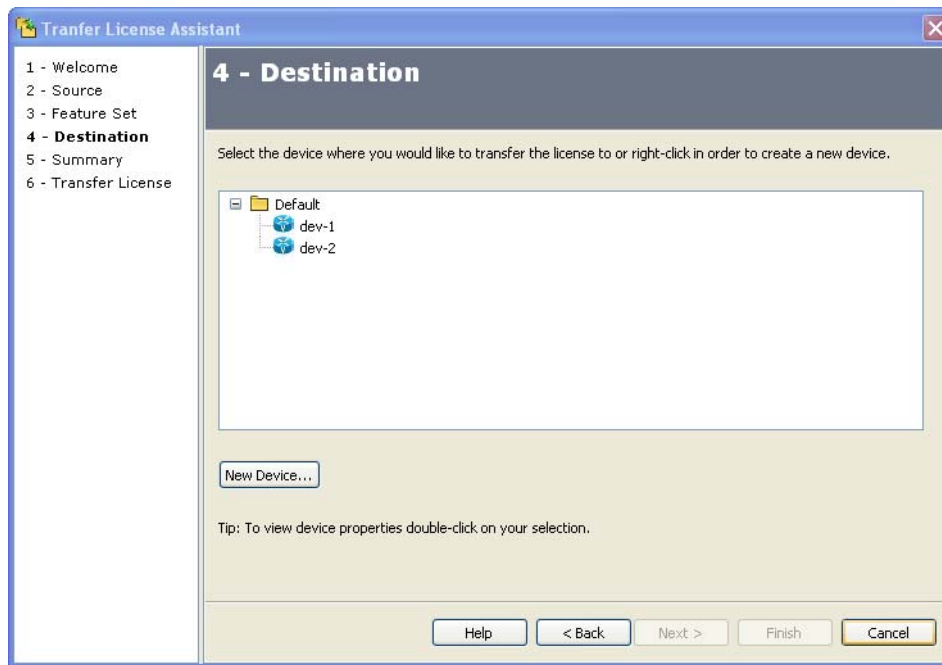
Tranfer License Assistant

1 - Welcome
2 - Source
3 - Feature Set
4 - Destination
5 - Summary
6 - Transfer License

4 - Destination

Select the device where you would like to transfer the license to or right-click in order to create a new device.

Default
dev-1
dev-2

New Device...

Tip: To view device properties double-click on your selection.

Help
< Back
Next >
Finish
Cancel